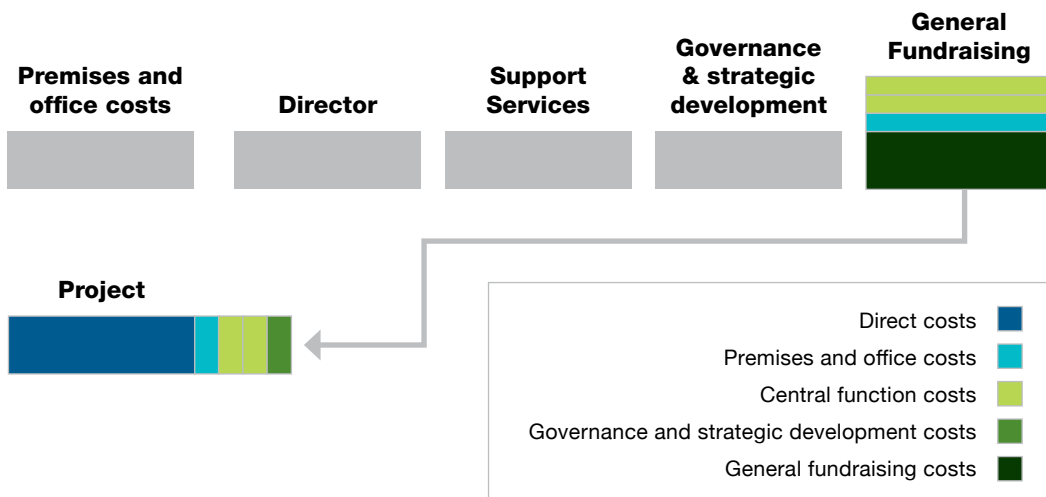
Premises and office costs

Director

Support Services

Governance & strategic development

General Fundraising

Project

Direct costs

Premises and office costs

Central function costs

Governance and strategic development costs

General fundraising costs